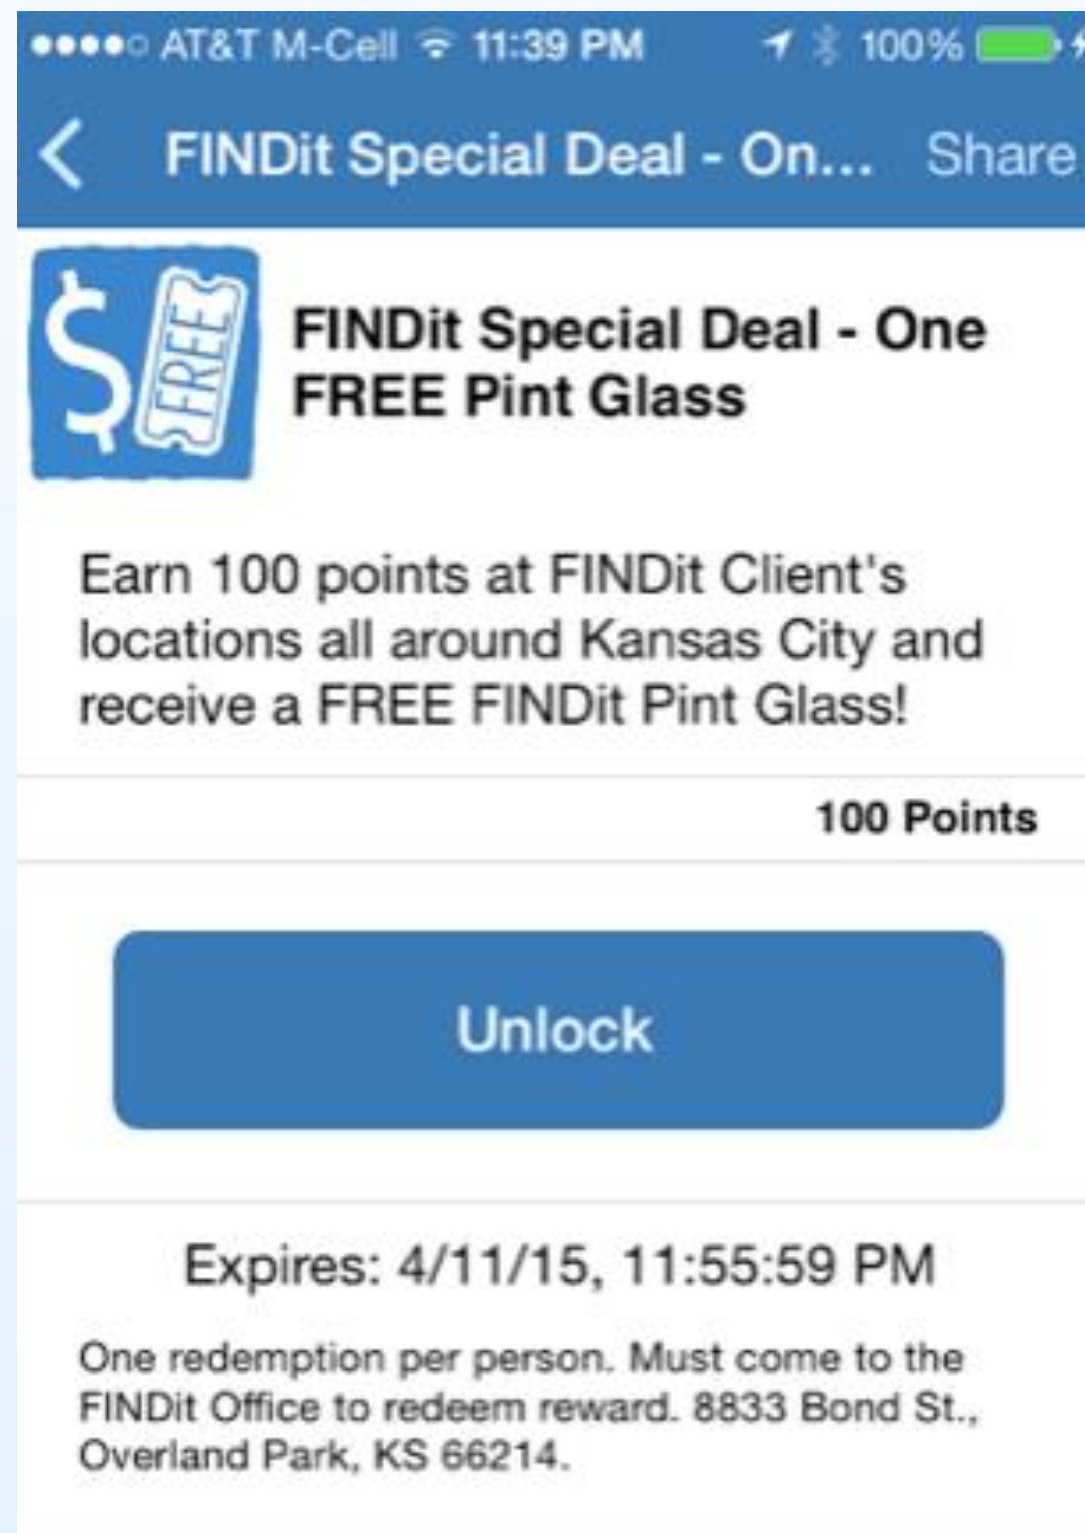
●●●●○ AT&T M-Cell 11:39 PM 100%

FINDit Special Deal - On... Share

$ FREE

FINDit Special Deal - One FREE Pint Glass

Earn 100 points at FINDit Client's locations all around Kansas City and receive a FREE FINDit Pint Glass!

100 Points

Unlock

Expires: 4/11/15, 11:55:59 PM

One redemption per person. Must come to the FINDit Office to redeem reward. 8833 Bond St., Overland Park, KS 66214.